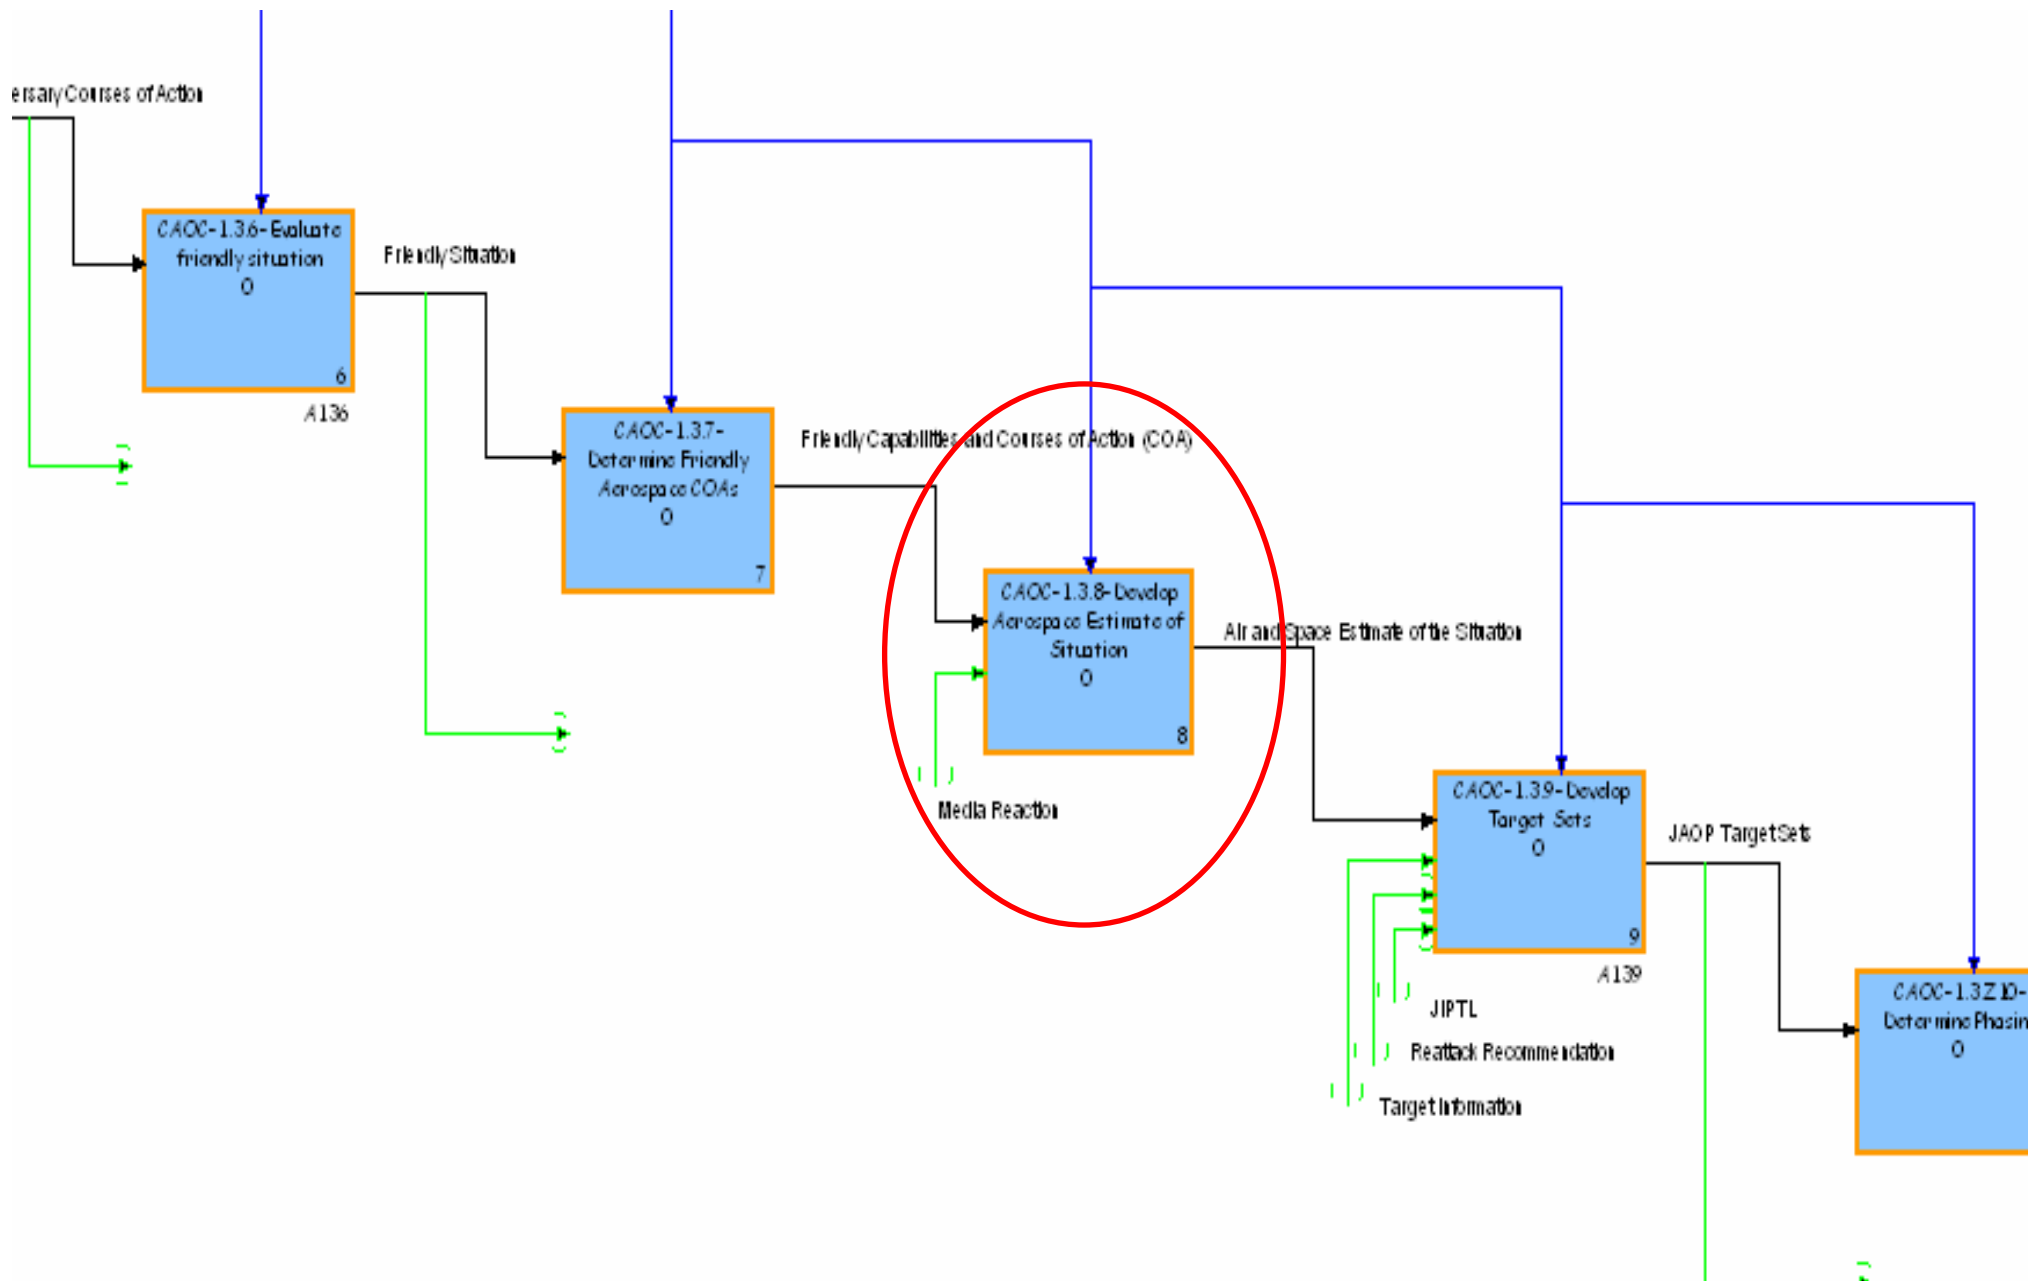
ersary Courses of Action

CAOC-1.3.6-Evaluate friendly situation
0
6
A136

Friendly Situation

CAOC-1.3.7-Determine Friendly Aerospace COAs
0
7

Friendly Capabilities and Courses of Action (COA)

CAOC-1.3.8-Develop Aerospace Estimate of Situation
0
8

Media Reaction

Air and Space Estimate of the Situation

CAOC-1.3.9-Develop Target Sets
0
9
A139

JIPTL
Reattack Recommendation
Target Information

JAOP Target Sets

CAOC-1.3.10-Determine Phasin
0